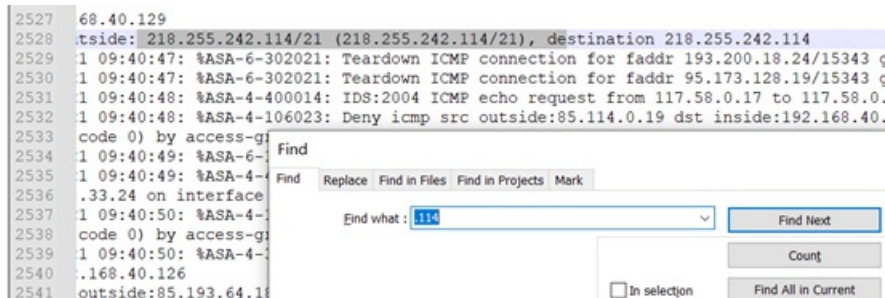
2527 68.40.129
2528 itside: 218.255.242.114/21 (218.255.242.114/21), destination 218.255.242.114
2529 :1 09:40:47: %ASA-6-302021: Teardown ICMP connection for faddr 193.200.18.24/15343 g
2530 :1 09:40:47: %ASA-6-302021: Teardown ICMP connection for faddr 95.173.128.19/15343 g
2531 :1 09:40:48: %ASA-4-400014: IDS:2004 ICMP echo request from 117.58.0.17 to 117.58.0.
2532 :1 09:40:48: %ASA-4-106023: Deny icmp src outside:85.114.0.19 dst inside:192.168.40.
2533 code 0) by access-g
2534 :1 09:40:49: %ASA-6-
2535 :1 09:40:49: %ASA-4-
2536 .33.24 on interface
2537 :1 09:40:50: %ASA-4-
2538 code 0) by access-g
2539 :1 09:40:50: %ASA-4-
2540 .168.40.126
2541 outside:85.193.64.1

Find

Find | Replace | Find in Files | Find in Projects | Mark

Find what : .114

Find Next

Count

In selection

Find All in Current